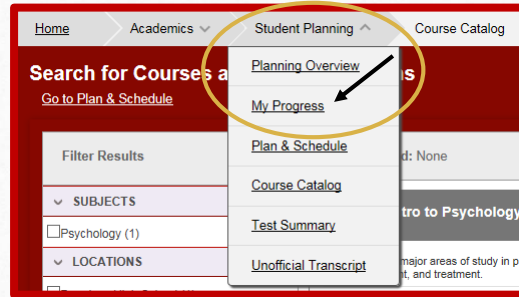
Home
Academics
Student Planning
Course Catalog

Search for Courses a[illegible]s
Go to Plan & Schedule

Planning Overview
My Progress
Plan & Schedule
Course Catalog
Test Summary
Unofficial Transcript

Filter Results
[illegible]d: None
SUBJECTS
Psychology (1)
LOCATIONS
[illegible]tro to Psychology
major areas of study in p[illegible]
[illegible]t, and treatment.